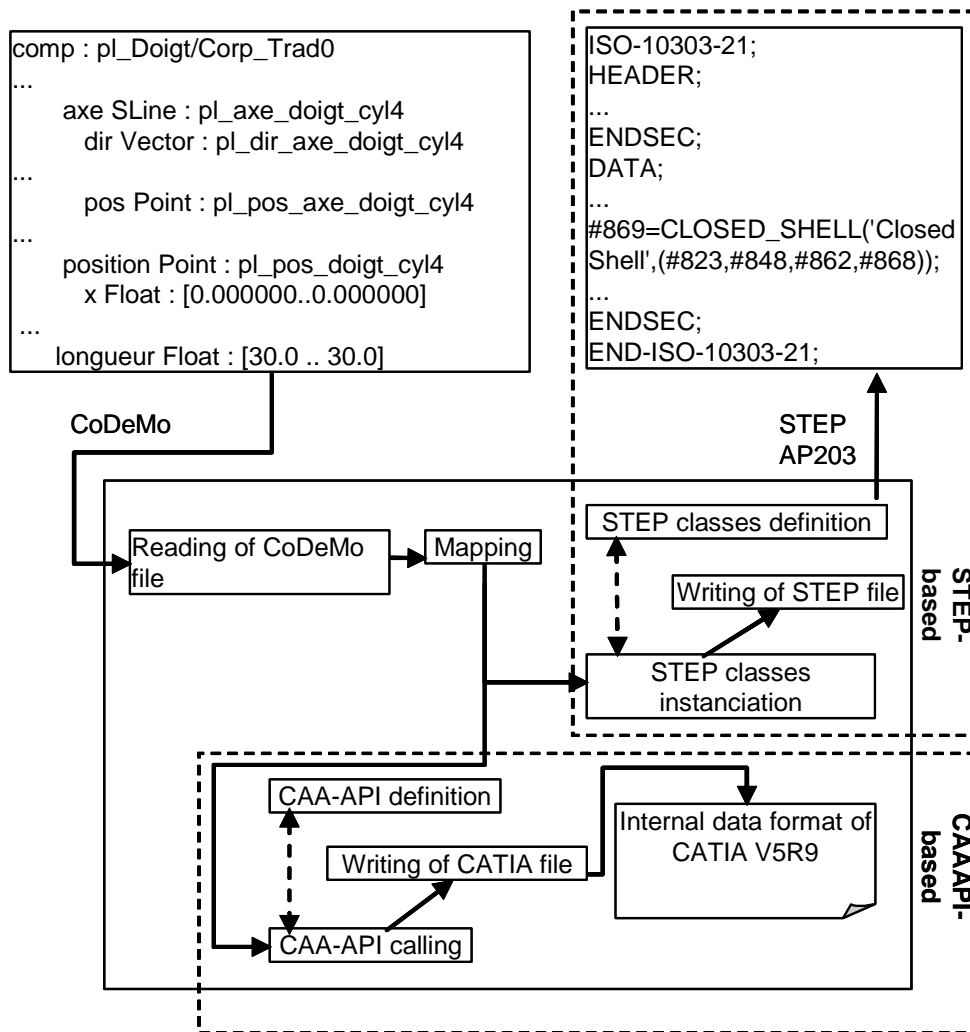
comp : pl_Doigt/Corp_Trad0
...
axe SLine : pl_axe_doigt_cyl4
dir Vector : pl_dir_axe_doigt_cyl4
...
pos Point : pl_pos_axe_doigt_cyl4
...
position Point : pl_pos_doigt_cyl4
x Float : [0.000000..0.000000]
...
longueur Float : [30.0 .. 30.0]

ISO-10303-21;
HEADER;
...
ENDSEC;
DATA;
...
#869=CLOSED_SHELL('Closed Shell',(#823,#848,#862,#868));
...
ENDSEC;
END-ISO-10303-21;

CoDeMo

STEP AP203

Reading of CoDeMo file

Mapping

STEP classes definition

Writing of STEP file

STEP classes instanciation

STEP-based

CAA-API definition

Writing of CATIA file

Internal data format of CATIA V5R9

CAA-API calling

CAAAPI-based